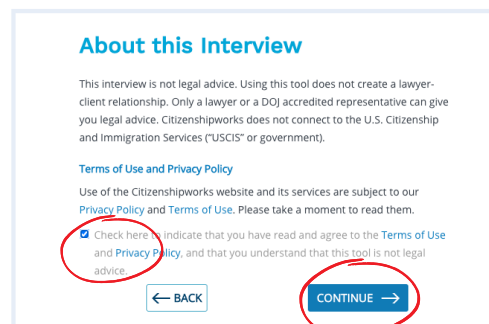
About this Interview

This interview is not legal advice. Using this tool does not create a lawyer-client relationship. Only a lawyer or a DOJ accredited representative can give you legal advice. Citizenshipworks does not connect to the U.S. Citizenship and Immigration Services ("USCIS" or government).

Terms of Use and Privacy Policy

Use of the Citizenshipworks website and its services are subject to our Privacy Policy and Terms of Use. Please take a moment to read them.

Check here to indicate that you have read and agree to the Terms of Use and Privacy Policy, and that you understand that this tool is not legal advice.

← BACK

CONTINUE →